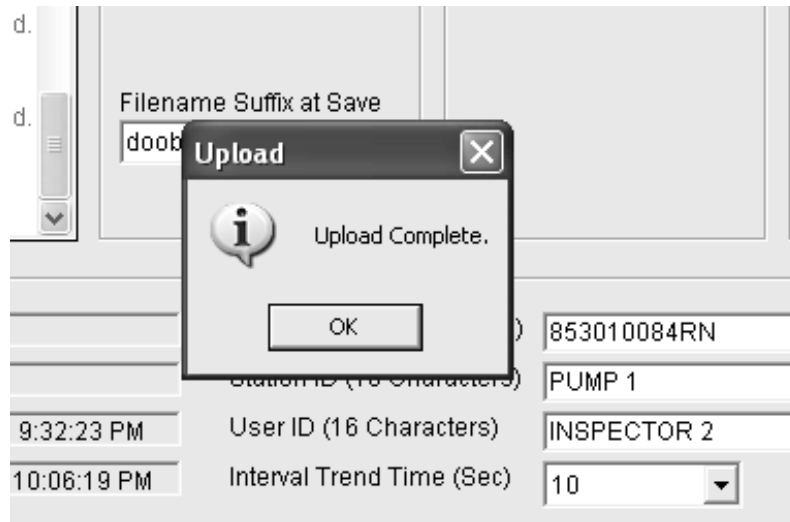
d.

d.

Filename Suffix at Save

doob

Upload

Upload Complete.

OK

)

853010084RN

Station ID (16 Characters)

PUMP 1

9:32:23 PM

User ID (16 Characters)

INSPECTOR 2

10:06:19 PM

Interval Trend Time (Sec)

10